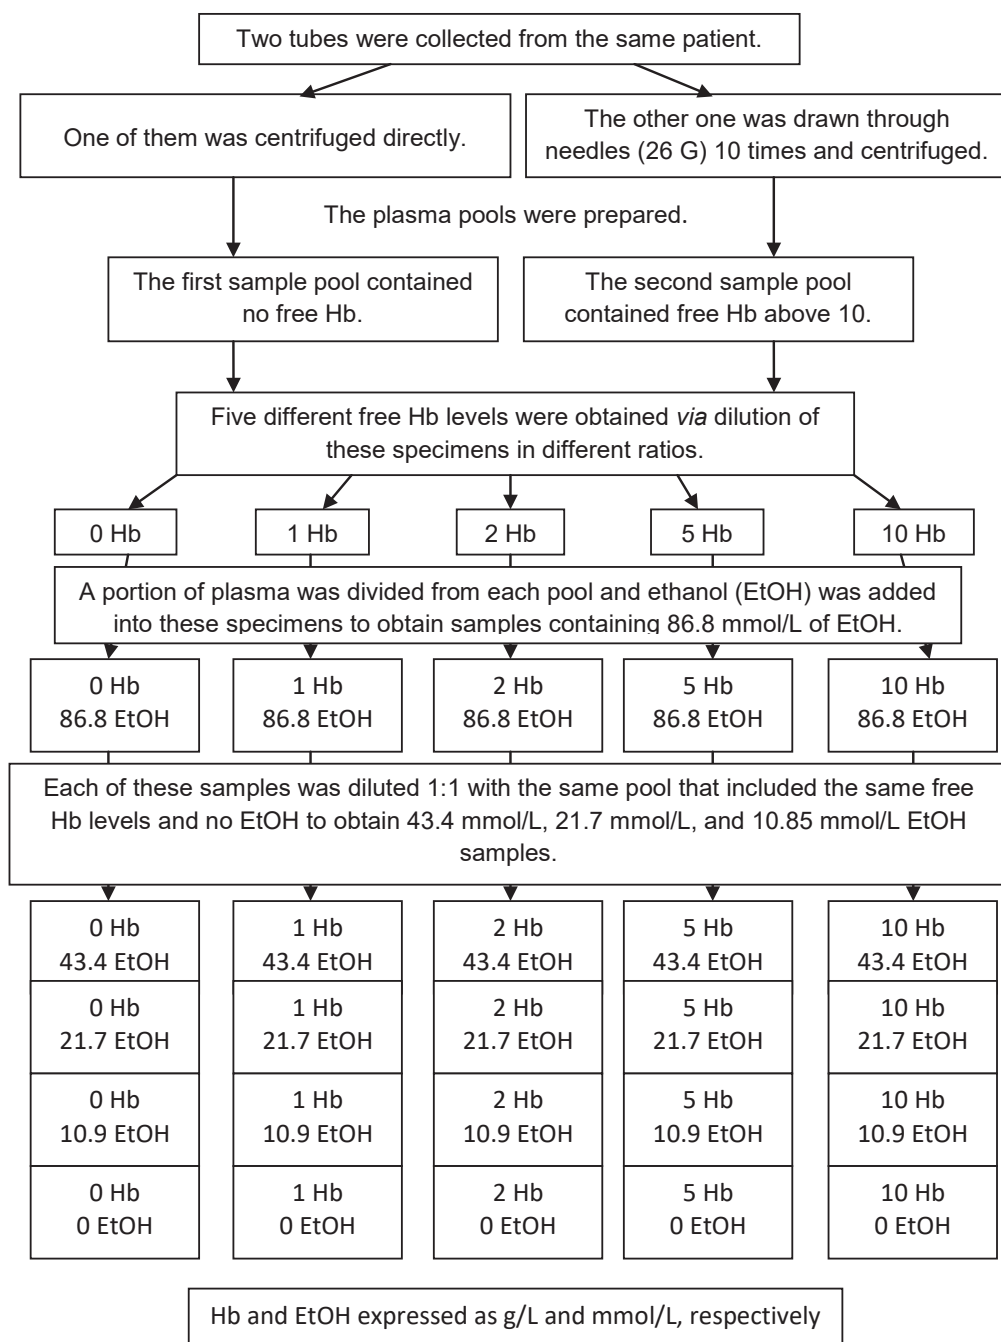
Two tubes were collected from the same patient.

One of them was centrifuged directly.

The other one was drawn through needles (26 G) 10 times and centrifuged.

The plasma pools were prepared.

The first sample pool contained no free Hb.

The second sample pool contained free Hb above 10.

Five different free Hb levels were obtained *via* dilution of these specimens in different ratios.

0 Hb

1 Hb

2 Hb

5 Hb

10 Hb

A portion of plasma was divided from each pool and ethanol (EtOH) was added into these specimens to obtain samples containing 86.8 mmol/L of EtOH.

0 Hb 86.8 EtOH

1 Hb 86.8 EtOH

2 Hb 86.8 EtOH

5 Hb 86.8 EtOH

10 Hb 86.8 EtOH

Each of these samples was diluted 1:1 with the same pool that included the same free Hb levels and no EtOH to obtain 43.4 mmol/L, 21.7 mmol/L, and 10.85 mmol/L EtOH samples.

| 0 Hb 43.4 EtOH | 1 Hb 43.4 EtOH | 2 Hb 43.4 EtOH | 5 Hb 43.4 EtOH | 10 Hb 43.4 EtOH |
|---|---|---|---|---|
| 0 Hb 21.7 EtOH | 1 Hb 21.7 EtOH | 2 Hb 21.7 EtOH | 5 Hb 21.7 EtOH | 10 Hb 21.7 EtOH |
| 0 Hb 10.9 EtOH | 1 Hb 10.9 EtOH | 2 Hb 10.9 EtOH | 5 Hb 10.9 EtOH | 10 Hb 10.9 EtOH |
| 0 Hb 0 EtOH | 1 Hb 0 EtOH | 2 Hb 0 EtOH | 5 Hb 0 EtOH | 10 Hb 0 EtOH |

Hb and EtOH expressed as g/L and mmol/L, respectively